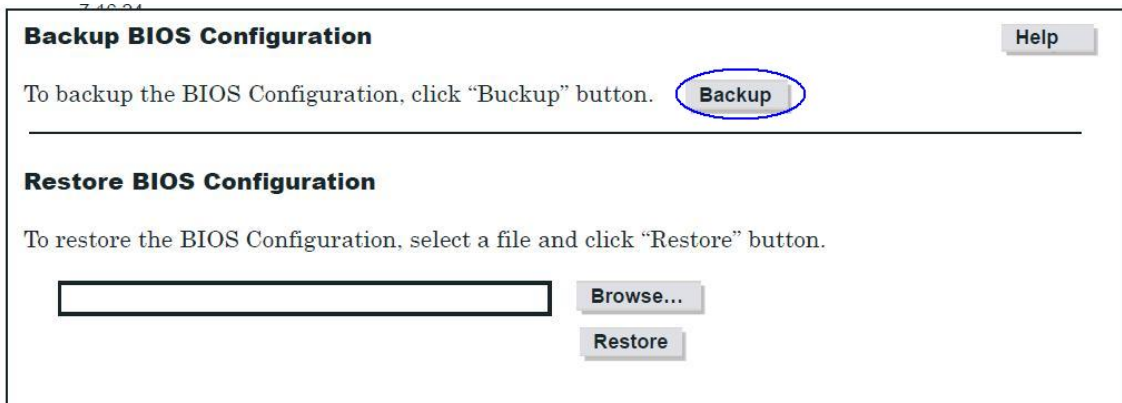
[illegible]

Backup BIOS Configuration

Help

To backup the BIOS Configuration, click “Buckup” button. Backup

Restore BIOS Configuration

To restore the BIOS Configuration, select a file and click “Restore” button.

Browse...

Restore